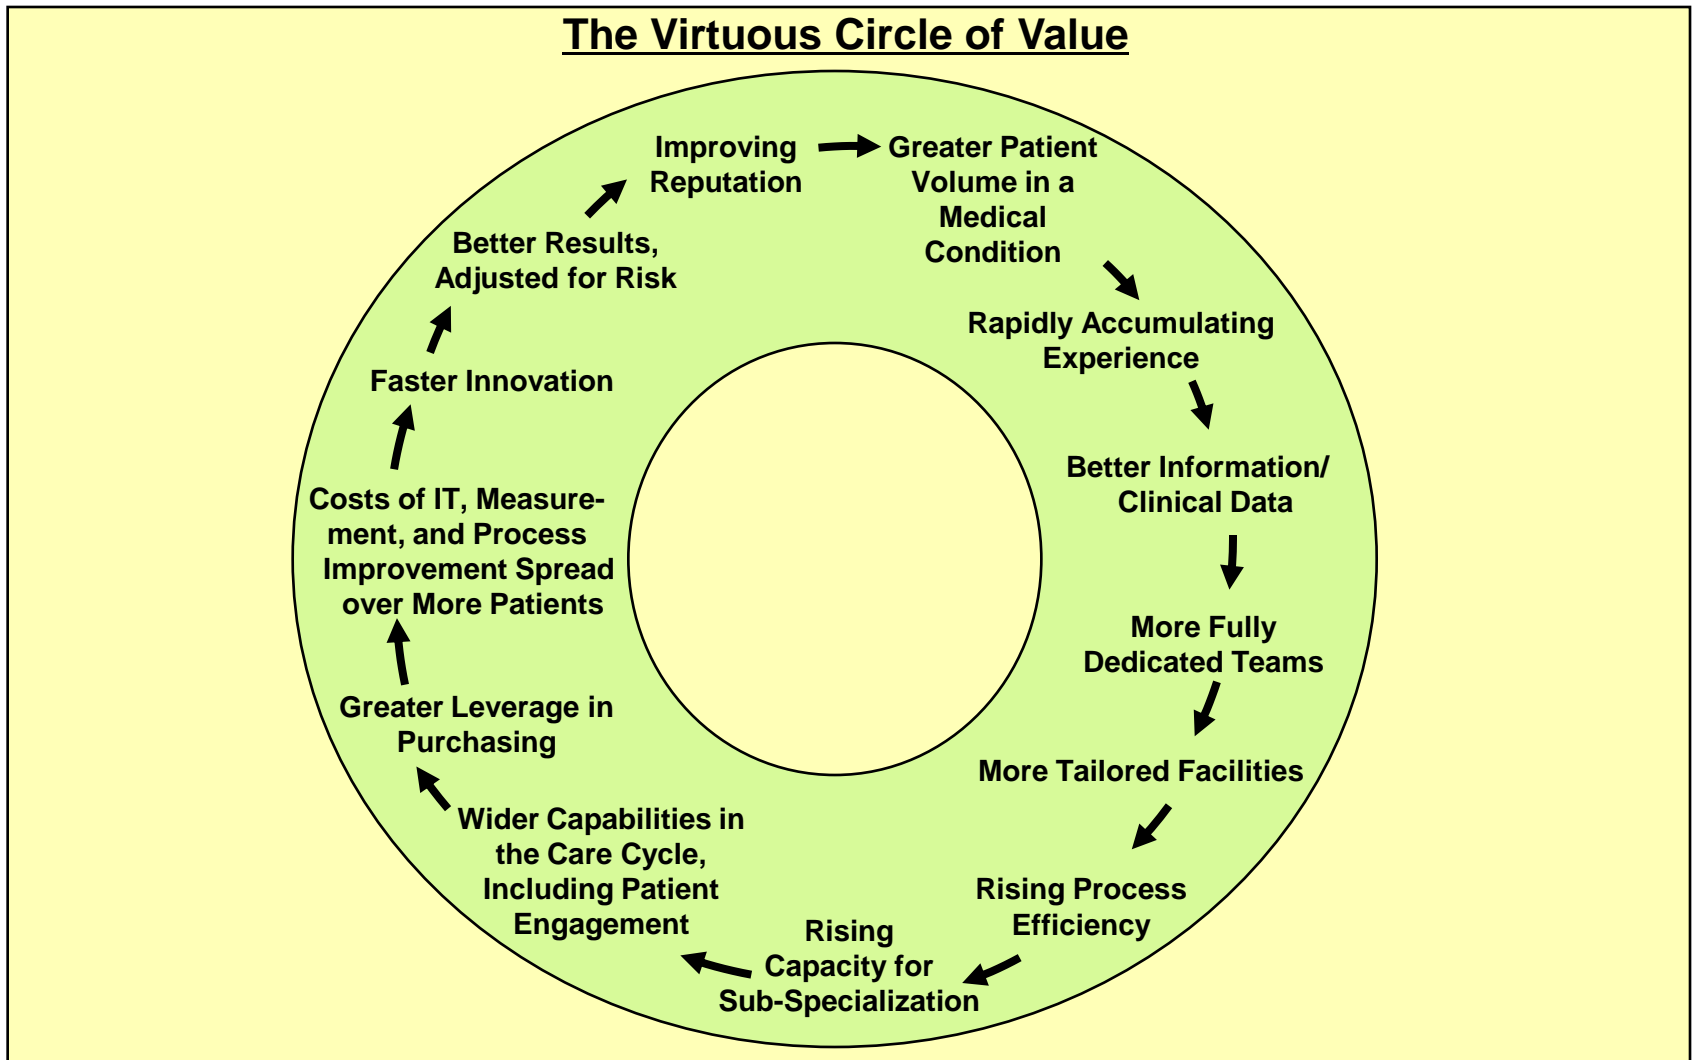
The Virtuous Circle of Value

Improving Reputation

Greater Patient Volume in a Medical Condition

Rapidly Accumulating Experience

Better Information/ Clinical Data

More Fully Dedicated Teams

More Tailored Facilities

Rising Process Efficiency

Rising Capacity for Sub-Specialization

Wider Capabilities in the Care Cycle, Including Patient Engagement

Greater Leverage in Purchasing

Costs of IT, Measurement, and Process Improvement Spread over More Patients

Faster Innovation

Better Results, Adjusted for Risk